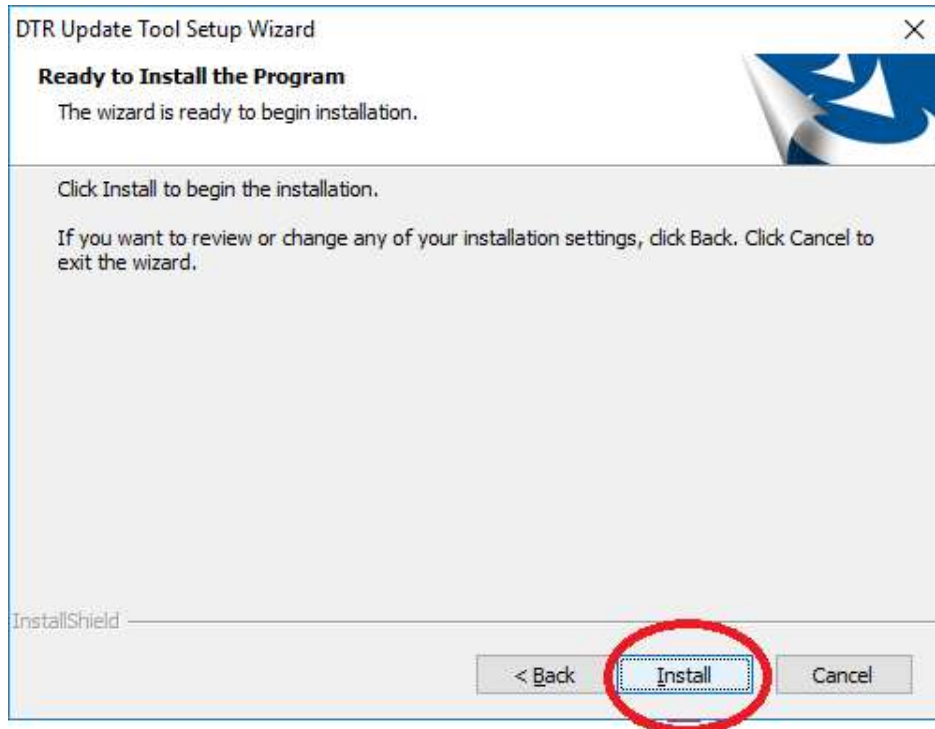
DTR Update Tool Setup Wizard

×

Ready to Install the Program

The wizard is ready to begin installation.

Click Install to begin the installation.

If you want to review or change any of your installation settings, click Back. Click Cancel to exit the wizard.

InstallShield

< Back

Install

Cancel